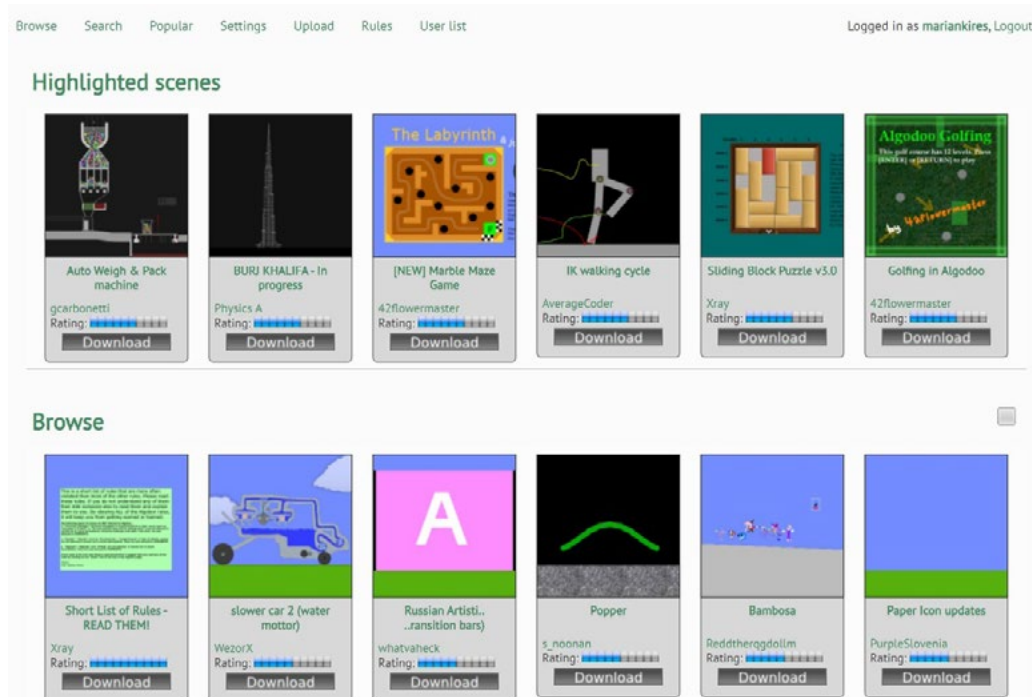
Browse Search Popular Settings Upload Rules User list

Logged in as mariankires, Logout

Highlighted scenes

The Labyrinth

Auto Weigh & Pack machine
gcarbonetti
Rating:
Download

BURJ KHALIFA - In progress
Physics A
Rating:
Download

[NEW] Marble Maze Game
42flowermaster
Rating:
Download

IK walking cycle
AverageCoder
Rating:
Download

Sliding Block Puzzle v3.0
Xray
Rating:
Download

Algodoo Golfing
This golf course has 12 levels. Press [ENTER] or [RETURN] to play
42flowermaster

Golfing in Algodoo
42flowermaster
Rating:
Download

Browse

A

Short List of Rules - READ THEM!
Xray
Rating:
Download

slower car 2 (water mottor)
WezorX
Rating:
Download

Russian Artisti.. ..ransition bars)
whatvaheck
Rating:
Download

Popper
s_noonan
Rating:
Download

Bambosa
Reddtherqgdollm
Rating:
Download

Paper Icon updates
PurpleSlovenia
Rating:
Download